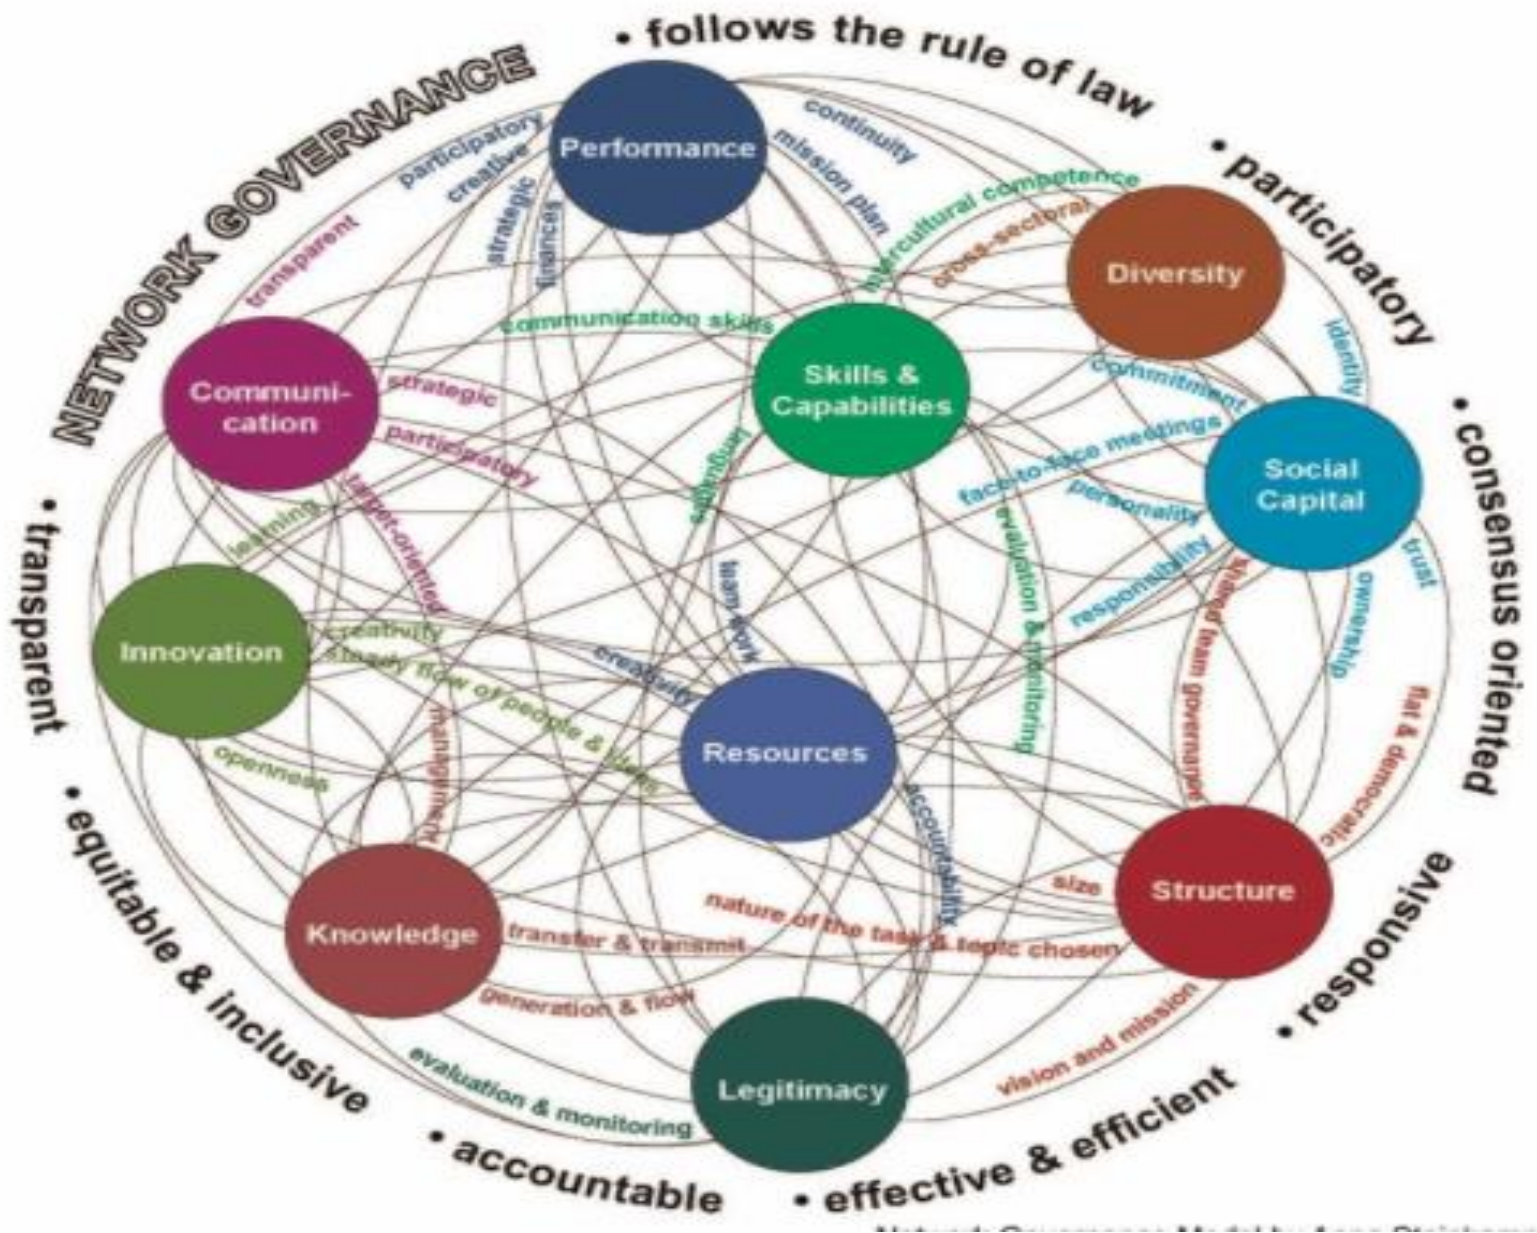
NETWORK GOVERNANCE

• follows the rule of law
• participatory
• consensus oriented
• responsive
• effective & efficient
• accountable
• equitable & inclusive
• transparent

Performance
continuity
mission plan
participatory
creative
strategic
finances
transparent

Diversity
intercultural competence
cross-sectoral
identity
commitment

Communication
communication skills
strategic
participatory
target-oriented
learning

Skills & Capabilities
languages
team work
face-to-face meetings
personality
evaluation & monitoring

Social Capital
trust
ownership
responsibility
shared team governance

Innovation
creativity
steady flow of people & ideas
openness
creativity
management

Resources
accountability

Structure
flat & democratic
size
nature of the task & topic chosen
vision and mission

Knowledge
transfer & transmit
generation & flow

Legitimacy
evaluation & monitoring

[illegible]